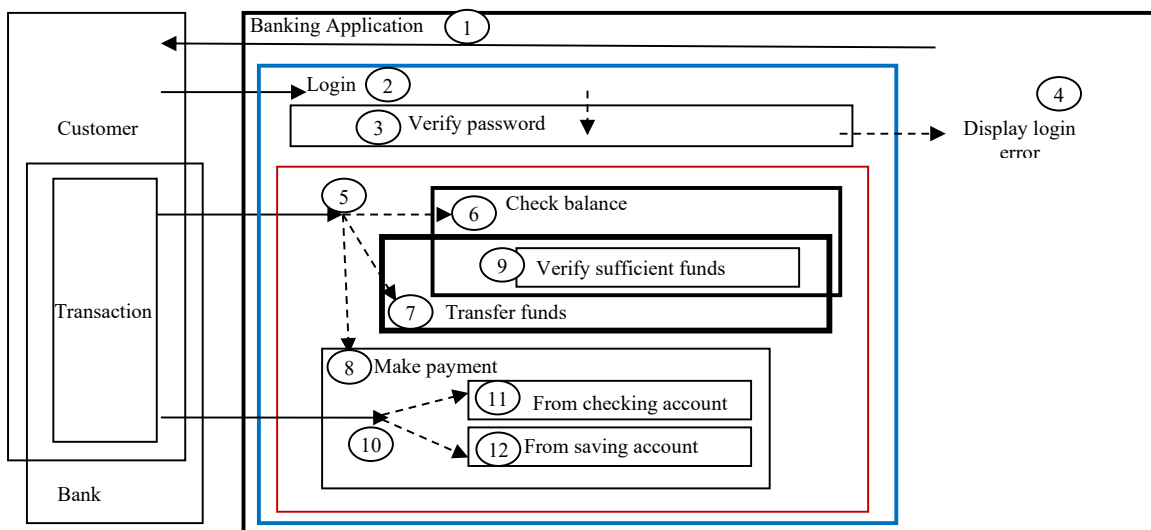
Banking Application 1

Login 2

3 Verify password

4

Display login error

Customer

5

6 Check balance

9 Verify sufficient funds

Transaction

7 Transfer funds

8 Make payment

11 From checking account

10

12 From saving account

Bank